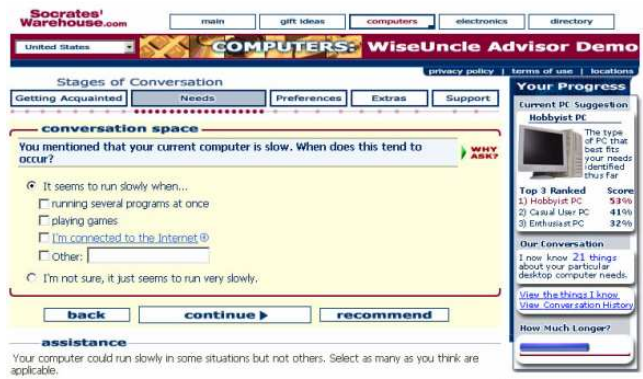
Socrates' Warehouse.com

main | gift ideas | computers | electronics | directory

United States

COMPUTERS: WiseUncle Advisor Demo

privacy policy | terms of use | locations

Stages of Conversation

Getting Acquainted | Needs | Preferences | Extras | Support

conversation space

You mentioned that your current computer is slow. When does this tend to occur?

WHY ASK?

It seems to run slowly when...

running several programs at once

playing games

I'm connected to the Internet

Other:

I'm not sure, it just seems to run very slowly.

back | continue | recommend

assistance

Your computer could run slowly in some situations but not others. Select as many as you think are applicable.

Your Progress

Current PC Suggestion

Hobbyist PC

The type of PC that best fits your needs identified thus far

| Top 3 Ranked | Score |
|---|---|
| 1) Hobbyist PC | 53% |
| 2) Casual User PC | 41% |
| 3) Enthusiast PC | 32% |

Our Conversation

I now know 21 things about your particular desktop computer needs.

View the things I know
View Conversation History

How Much Longer?